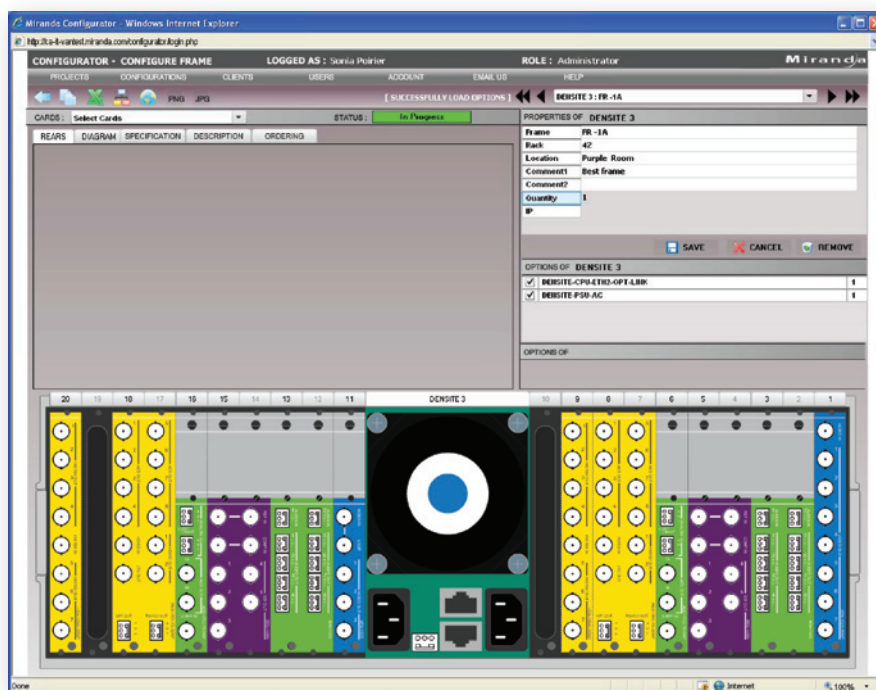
Miranda Configurator - Windows Internet Explorer

http://ca-lt-vantest.miranda.com/configurator/login.php

CONFIGURATOR - CONFIGURE FRAME

LOGGED AS : Sonia Poirier

ROLE : Administrator

Miranda

PROJECTS CONFIGURATIONS CLIENTS USERS ACCOUNT EMAIL US HELP

PNG JPG

[ SUCCESSFULLY LOAD OPTIONS ]

DENSITE 3 : FR -1A

CARDS : Select Cards

STATUS : In Progess

REARS DIAGRAM SPECIFICATION DESCRIPTION ORDERING

PROPERTIES OF DENSITE 3

| Frame | FR -1A |
|---|---|
| Rack | 42 |
| Location | Purple Room |
| Comment1 | Best frame |
| Comment2 | |
| Quantity | 1 |
| IP | |

SAVE CANCEL REMOVE

OPTIONS OF DENSITE 3

| DENSITE-CPU-ETH2-OPT-LINK | 1 |
|---|---|
| DENSITE-PSU-AC | 1 |

OPTIONS OF

20 19 18 17 16 15 14 13 12 11 DENSITE 3 10 9 8 7 6 5 4 3 2 1

Done

Internet

100%